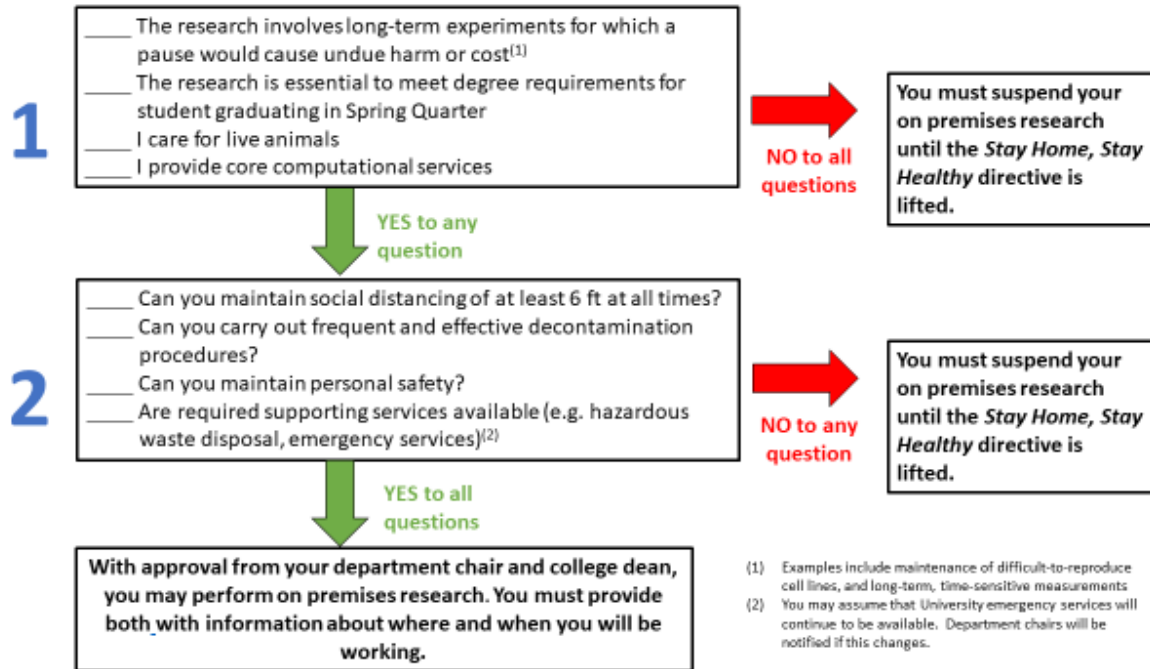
1

____ The research involves long-term experiments for which a pause would cause undue harm or cost$^{(1)}$
____ The research is essential to meet degree requirements for student graduating in Spring Quarter
____ I care for live animals
____ I provide core computational services

NO to all questions

You must suspend your on premises research until the *Stay Home, Stay Healthy* directive is lifted.

YES to any question

2

____ Can you maintain social distancing of at least 6 ft at all times?
____ Can you carry out frequent and effective decontamination procedures?
____ Can you maintain personal safety?
____ Are required supporting services available (e.g. hazardous waste disposal, emergency services)$^{(2)}$

NO to any question

You must suspend your on premises research until the *Stay Home, Stay Healthy* directive is lifted.

YES to all questions

With approval from your department chair and college dean, you may perform on premises research. You must provide both with information about where and when you will be working.

(1) Examples include maintenance of difficult-to-reproduce cell lines, and long-term, time-sensitive measurements
(2) You may assume that University emergency services will continue to be available. Department chairs will be notified if this changes.